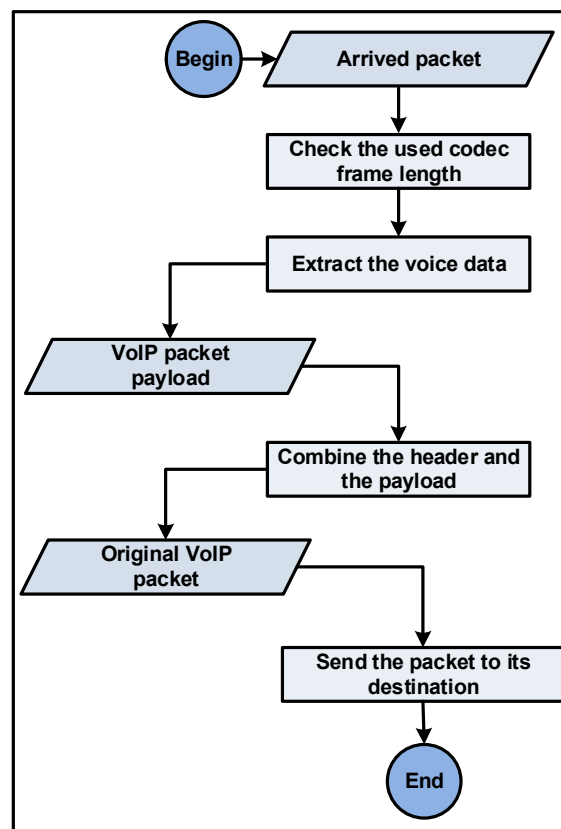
Begin

Arrived packet

Check the used codec frame length

Extract the voice data

VoIP packet payload

Combine the header and the payload

Original VoIP packet

Send the packet to its destination

End